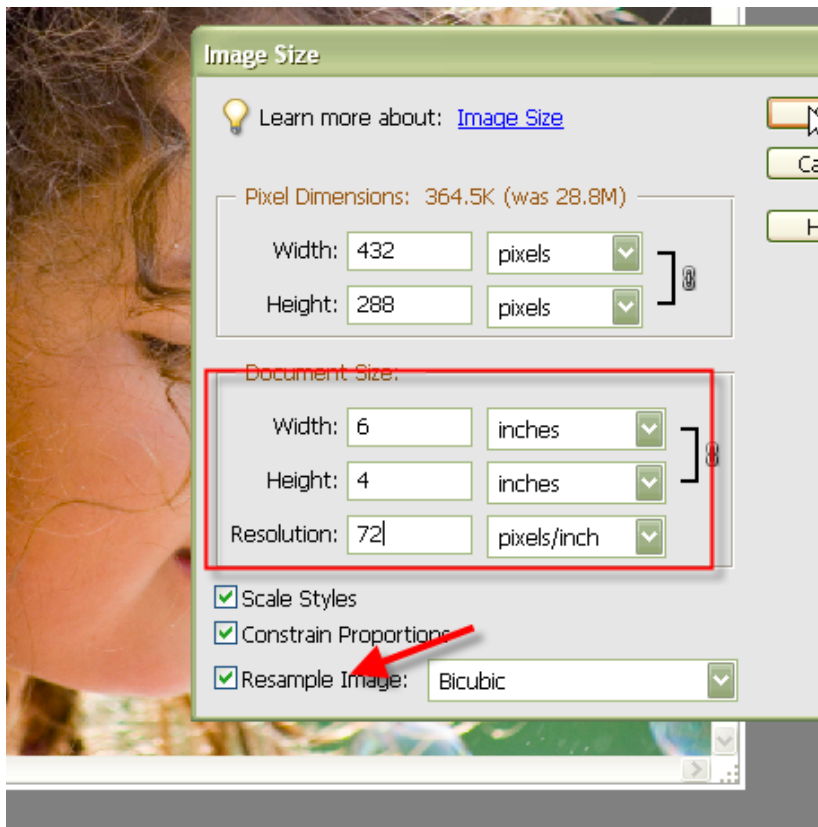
Image Size

Learn more about: Image Size

Ca

H

Pixel Dimensions: 364.5K (was 28.8M)

Width: 432 pixels

Height: 288 pixels

Document Size:

Width: 6 inches

Height: 4 inches

Resolution: 72 pixels/inch

Scale Styles

Constrain Proportions

Resample Image: Bicubic